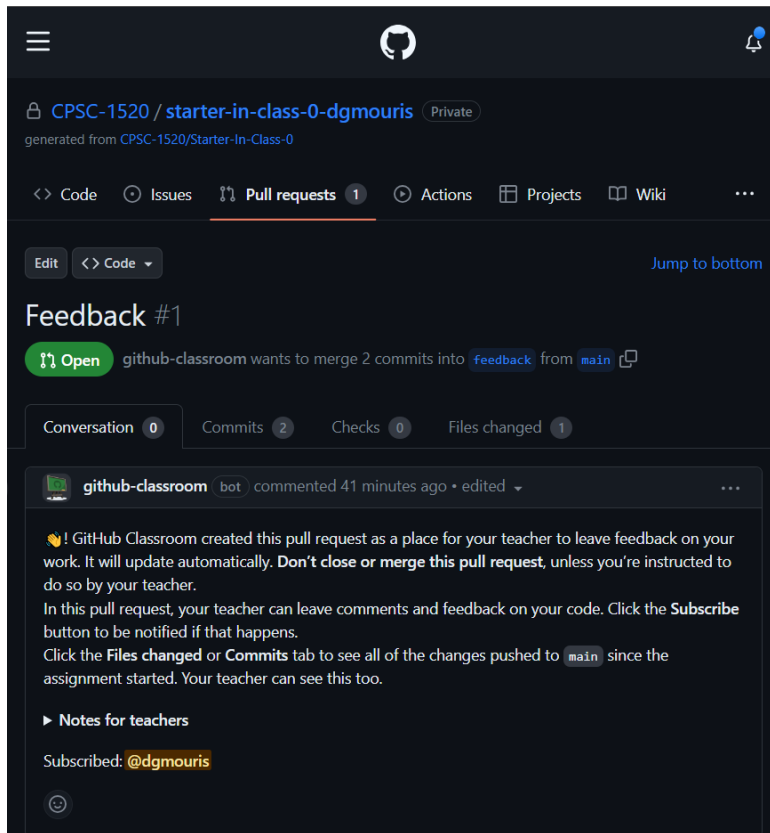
CPSC-1520 / starter-in-class-0-dgmouris Private

generated from CPSC-1520/Starter-In-Class-0

Code Issues Pull requests 1 Actions Projects Wiki ...

Edit Code

Jump to bottom

Feedback #1

Open github-classroom wants to merge 2 commits into feedback from main

Conversation 0 Commits 2 Checks 0 Files changed 1

github-classroom bot commented 41 minutes ago • edited

👋! GitHub Classroom created this pull request as a place for your teacher to leave feedback on your work. It will update automatically. **Don't close or merge this pull request**, unless you're instructed to do so by your teacher.
In this pull request, your teacher can leave comments and feedback on your code. Click the **Subscribe** button to be notified if that happens.
Click the **Files changed** or **Commits** tab to see all of the changes pushed to main since the assignment started. Your teacher can see this too.

Notes for teachers

Subscribed: @dgmouris